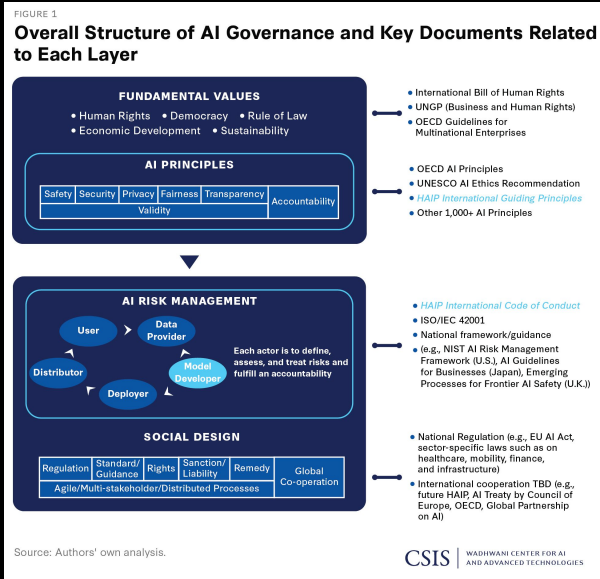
FIGURE 1

Overall Structure of AI Governance and Key Documents Related to Each Layer

FUNDAMENTAL VALUES

• Human Rights • Democracy • Rule of Law
• Economic Development • Sustainability

AI PRINCIPLES

| Safety | Security | Privacy | Fairness | Transparency | Accountability |
|---|---|---|---|---|---|
| Validity | | | | | |

• International Bill of Human Rights
• UNGP (Business and Human Rights)
• OECD Guidelines for Multinational Enterprises

• OECD AI Principles
• UNESCO AI Ethics Recommendation
• HAIP International Guiding Principles
• Other 1,000+ AI Principles

AI RISK MANAGEMENT

User
Data Provider
Model Developer
Deployer
Distributor

Each actor is to define, assess, and treat risks and fulfill an accountability

SOCIAL DESIGN

| Regulation | Standard/ Guidance | Rights | Sanction/ Liability | Remedy | Global Co-operation |
|---|---|---|---|---|---|
| Agile/Multi-stakeholder/Distributed Processes | | | | | |

• HAIP International Code of Conduct
• ISO/IEC 42001
• National framework/guidance
• (e.g., NIST AI Risk Management Framework (U.S.), AI Guidelines for Businesses (Japan), Emerging Processes for Frontier AI Safety (U.K.))

• National Regulation (e.g., EU AI Act, sector-specific laws such as on healthcare, mobility, finance, and infrastructure)
• International cooperation TBD (e.g., future HAIP, AI Treaty by Council of Europe, OECD, Global Partnership on AI)

Source: Authors' own analysis.

CSIS | WADHWANI CENTER FOR AI AND ADVANCED TECHNOLOGIES